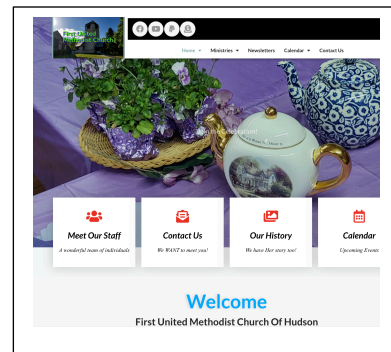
First United Methodist Church

Home Ministries Newsletters Calendar Contact Us

Join Us on Instagram!

Meet Our Staff
A wonderful team of individuals

Contact Us
We WANT to meet you!

Our History
We have Her story too!

Calendar
Upcoming Events

Welcome
First United Methodist Church Of Hudson